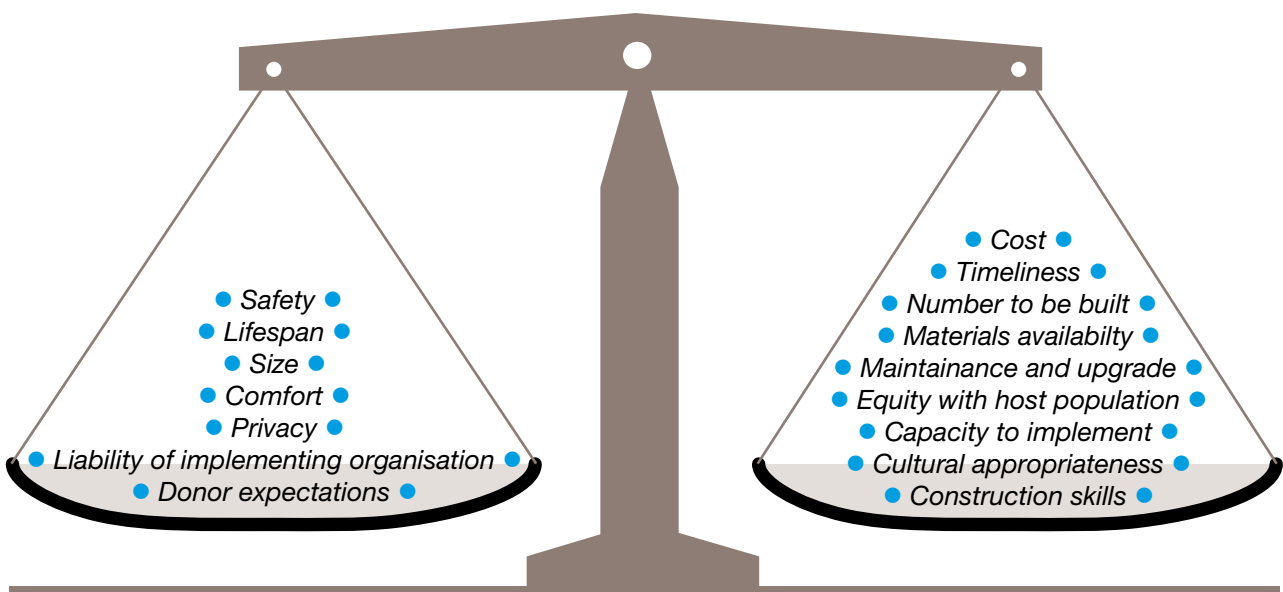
Safety
Lifespan
Size
Comfort
Privacy
Liability of implementing organisation
Donor expectations

Cost
Timeliness
Number to be built
Materials availabilty
Maintainance and upgrade
Equity with host population
Capacity to implement
Cultural appropriateness
Construction skills